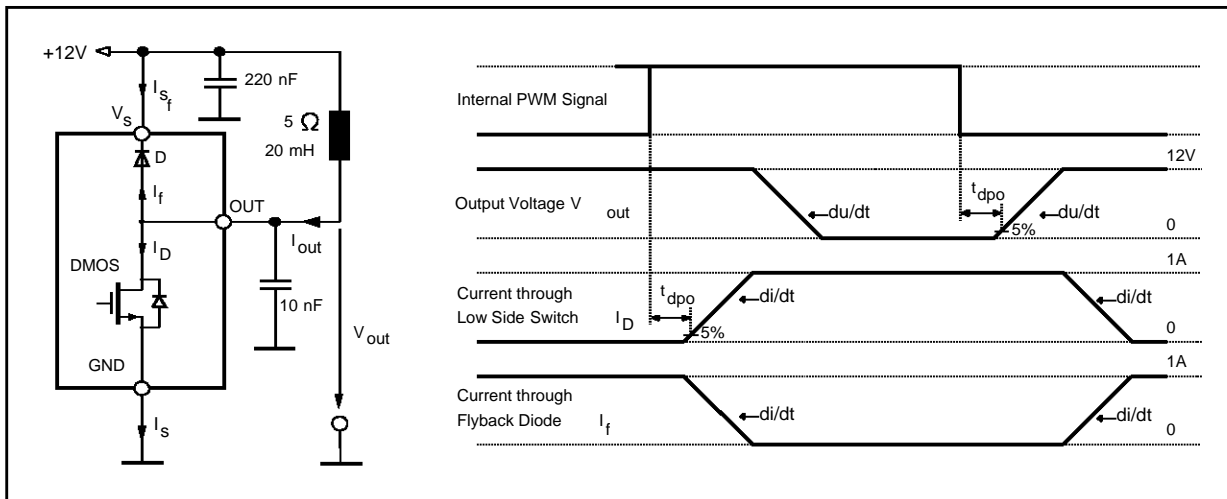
+12V

$I_{s_f}$

220 nF

$V_s$

5 Ω

20 mH

D

$I_f$

OUT

$I_{out}$

$I_D$

DMOS

10 nF

$V_{out}$

GND

$I_s$

Internal PWM Signal

12V

Output Voltage $V_{out}$

du/dt

$t_{dpo}$

du/dt

5%

0

1A

Current through Low Side Switch $I_D$

$t_{dpo}$

di/dt

5%

di/dt

0

1A

Current through Flyback Diode $I_f$

di/dt

di/dt

0